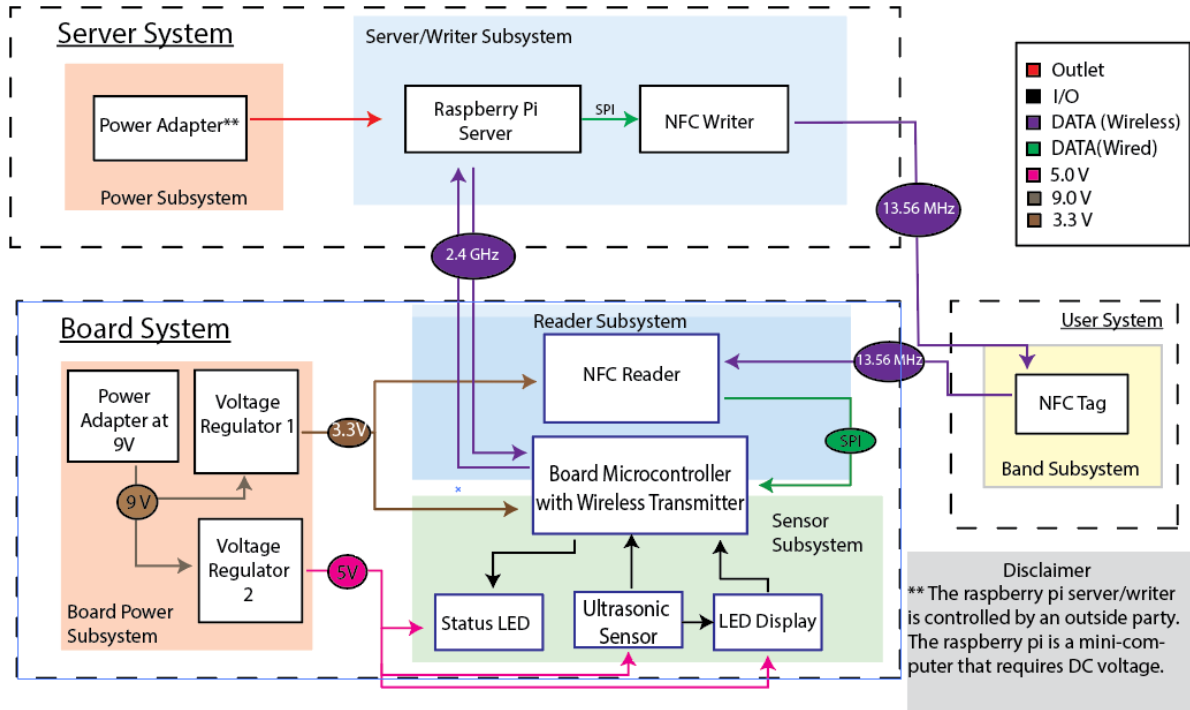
Server System

Server/Writer Subsystem

Power Adapter**

Power Subsystem

Raspberry Pi Server

SPI

NFC Writer

Outlet
I/O
DATA (Wireless)
DATA(Wired)
5.0 V
9.0 V
3.3 V

13.56 MHz

2.4 GHz

Board System

Reader Subsystem

User System

13.56 MHz

NFC Reader

Power Adapter at 9V

Voltage Regulator 1

3.3V

NFC Tag

SPI

Band Subsystem

9 V

Board Microcontroller with Wireless Transmitter

Sensor Subsystem

Voltage Regulator 2

5V

Board Power Subsystem

Status LED

Ultrasonic Sensor

LED Display

Disclaimer
** The raspberry pi server/writer is controlled by an outside party. The raspberry pi is a mini-computer that requires DC voltage.